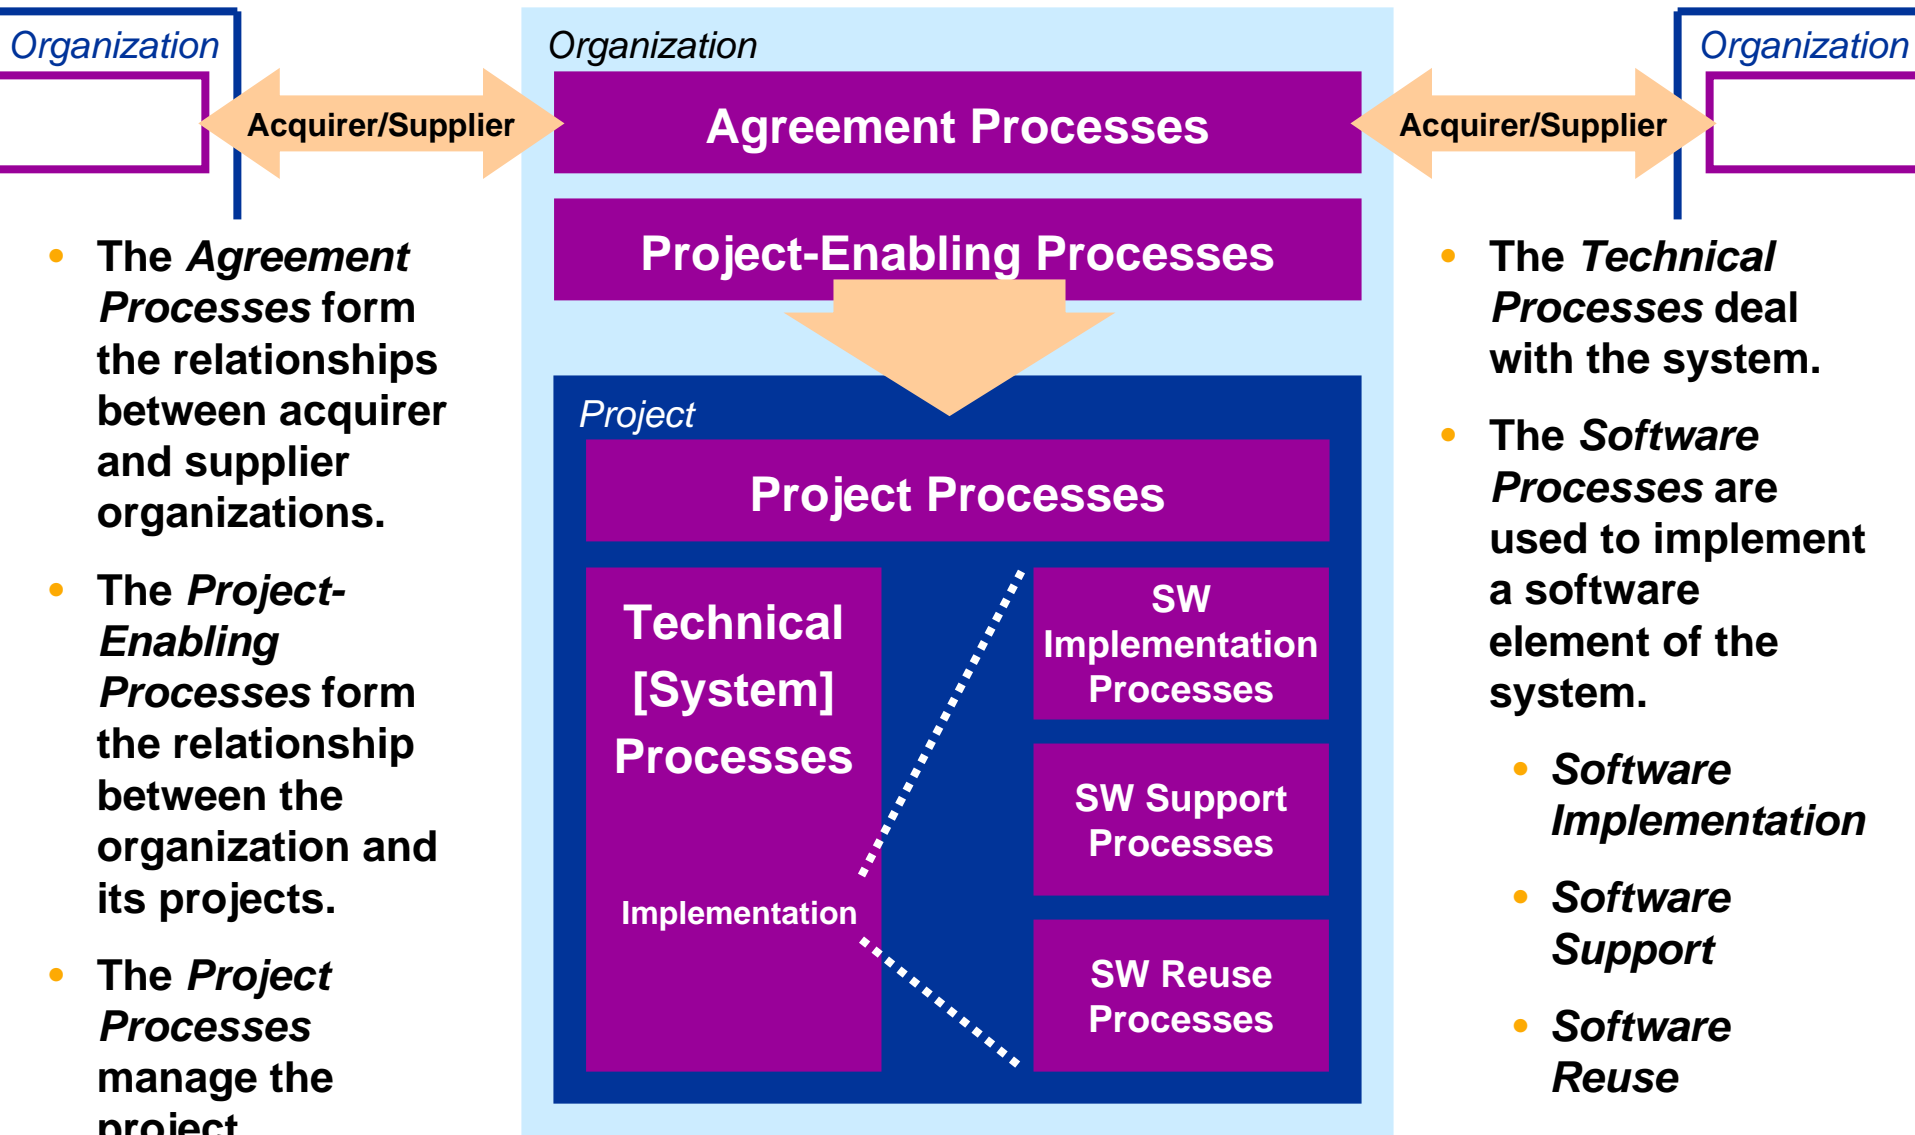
Organization

Acquirer/Supplier

Organization

Agreement Processes

Acquirer/Supplier

Organization

Project-Enabling Processes

Project

Project Processes

Technical [System] Processes

Implementation

SW Implementation Processes

SW Support Processes

SW Reuse Processes

- The *Agreement Processes* form the relationships between acquirer and supplier organizations.
- The *Project-Enabling Processes* form the relationship between the organization and its projects.
- The *Project Processes* manage the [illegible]

- The *Technical Processes* deal with the system.
- The *Software Processes* are used to implement a software element of the system.
  - *Software Implementation*
  - *Software Support*
  - *Software Reuse*